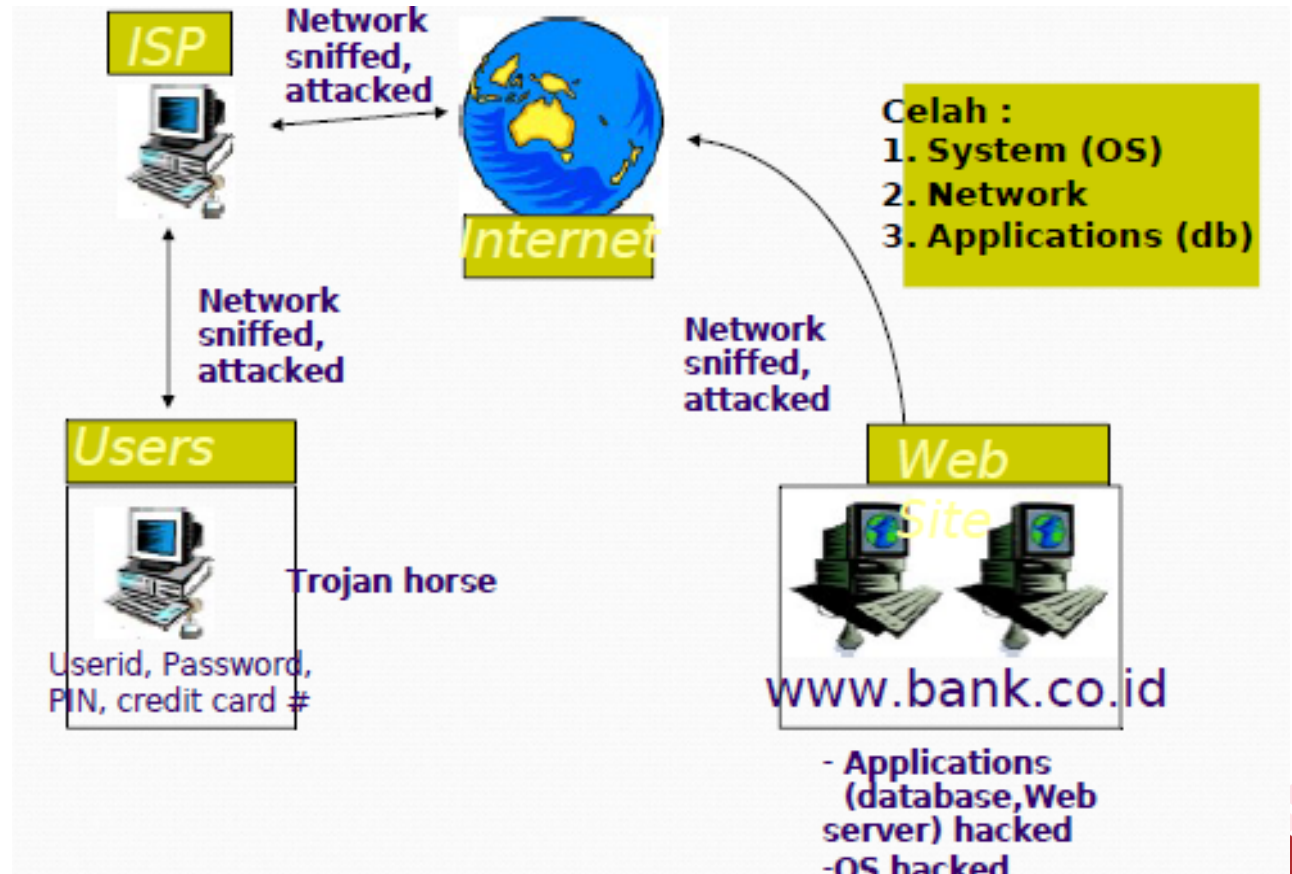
ISP

Network sniffed, attacked

Internet

Celah :
1. System (OS)
2. Network
3. Applications (db)

Network sniffed, attacked

Network sniffed, attacked

Users

Trojan horse

Userid, Password, PIN, credit card #

Web Site

www.bank.co.id

- Applications (database,Web server) hacked
-OS hacked